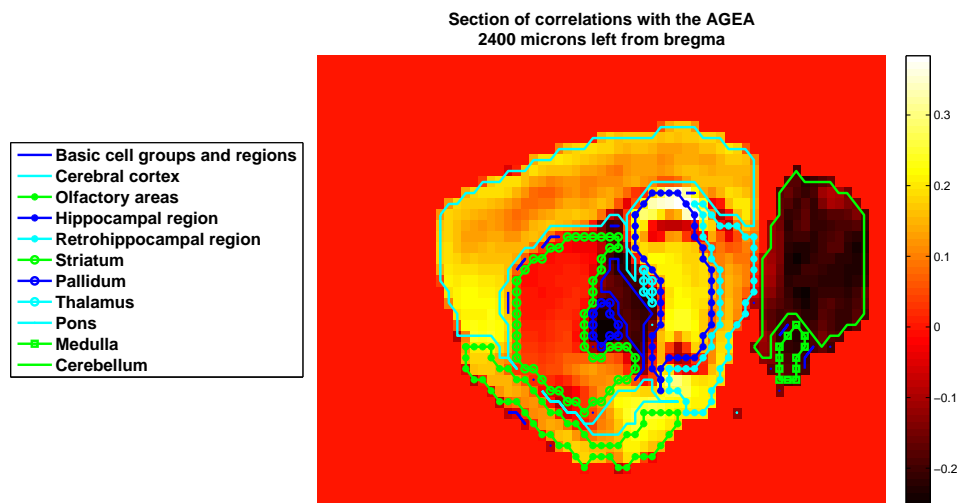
Section of correlations with the AGEA
2400 microns left from bregma

Basic cell groups and regions
Cerebral cortex
Olfactory areas
Hippocampal region
Retrohippocampal region
Striatum
Pallidum
Thalamus
Pons
Medulla
Cerebellum

0.3
0.2
0.1
0
−0.1
−0.2